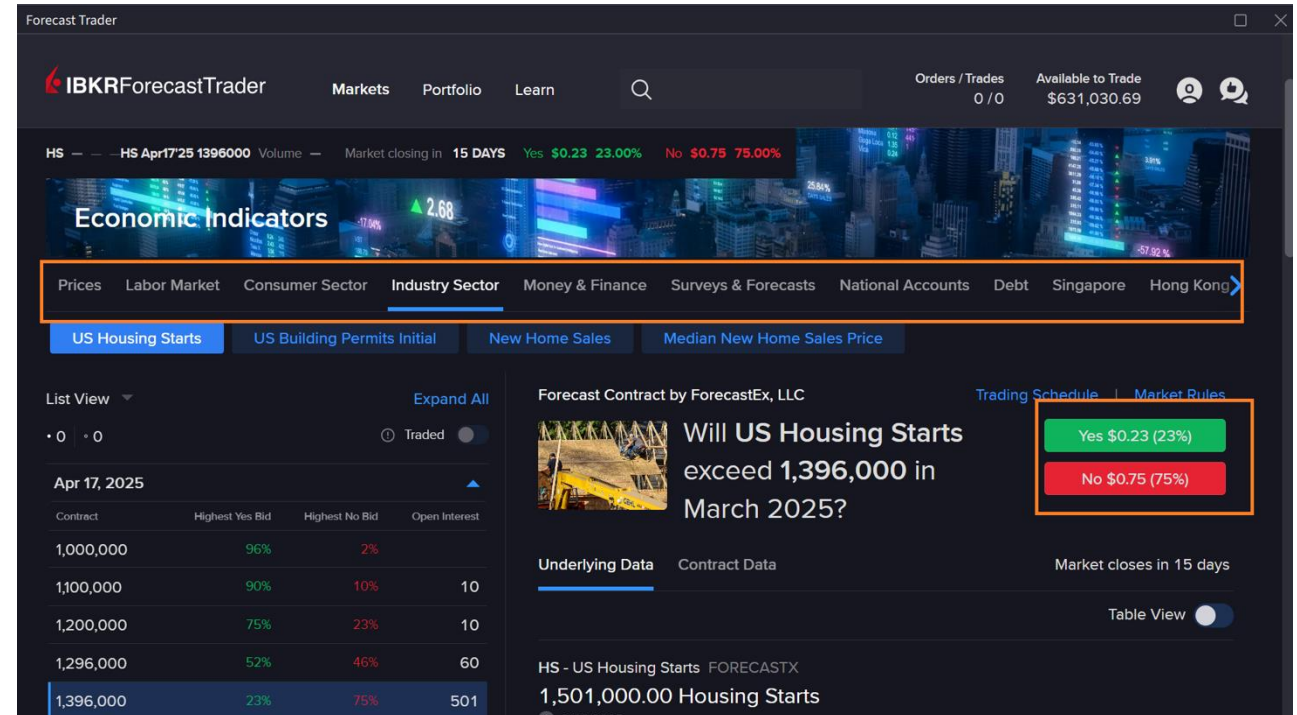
Forecast Trader

IBKRForecastTrader Markets Portfolio Learn

Orders / Trades 0 / 0

Available to Trade $631,030.69

HS — — —HS Apr17'25 1396000 Volume — Market closing in 15 DAYS Yes $0.23 23.00% No $0.75 75.00%

Economic Indicators

Prices Labor Market Consumer Sector Industry Sector Money & Finance Surveys & Forecasts National Accounts Debt Singapore Hong Kong

US Housing Starts US Building Permits Initial New Home Sales Median New Home Sales Price

List View

Expand All

• 0 • 0

Traded

Apr 17, 2025

| Contract | Highest Yes Bid | Highest No Bid | Open Interest |
|---|---|---|---|
| 1,000,000 | 96% | 2% | |
| 1,100,000 | 90% | 10% | 10 |
| 1,200,000 | 75% | 23% | 10 |
| 1,296,000 | 52% | 46% | 60 |
| 1,396,000 | 23% | 75% | 501 |

Forecast Contract by ForecastEx, LLC

Trading Schedule | Market Rules

Will US Housing Starts exceed 1,396,000 in March 2025?

Yes $0.23 (23%)

No $0.75 (75%)

Underlying Data Contract Data

Market closes in 15 days

Table View

HS - US Housing Starts FORECASTX

1,501,000.00 Housing Starts